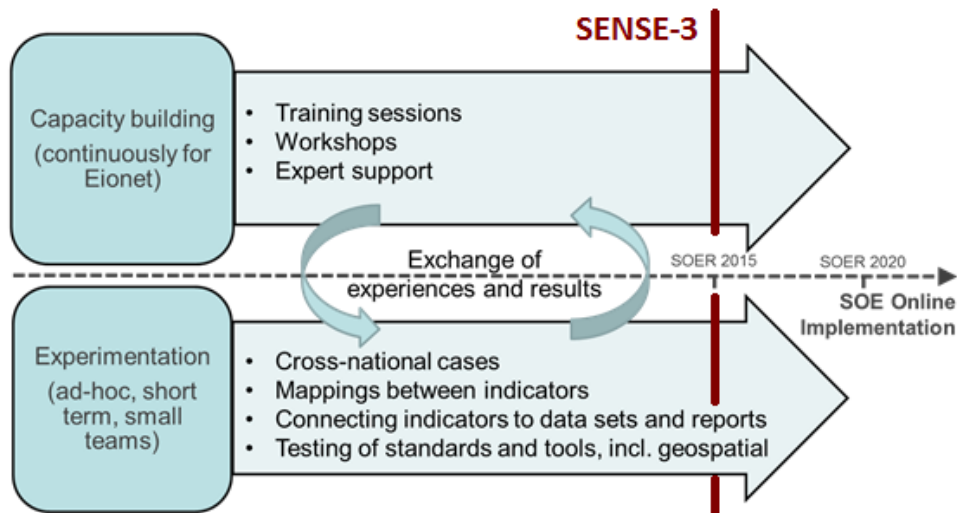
SENSE-3

Capacity building (continuously for Eionet)

- Training sessions
- Workshops
- Expert support

Exchange of experiences and results

SOER 2015

SOER 2020

SOE Online Implementation

Experimentation (ad-hoc, short term, small teams)

- Cross-national cases
- Mappings between indicators
- Connecting indicators to data sets and reports
- Testing of standards and tools, incl. geospatial